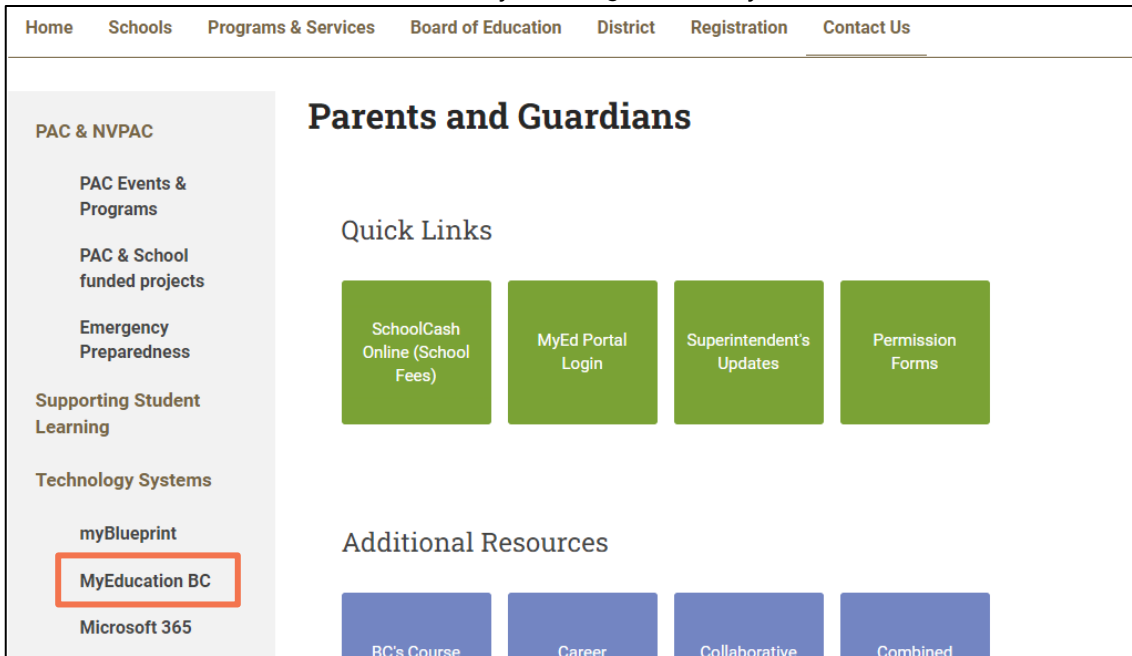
Home Schools Programs & Services Board of Education District Registration Contact Us

PAC & NVPAC

PAC Events & Programs

PAC & School funded projects

Emergency Preparedness

Supporting Student Learning

Technology Systems

myBlueprint

MyEducation BC

Microsoft 365

Parents and Guardians

Quick Links

SchoolCash Online (School Fees)

MyEd Portal Login

Superintendent's Updates

Permission Forms

Additional Resources

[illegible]

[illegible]

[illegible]

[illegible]